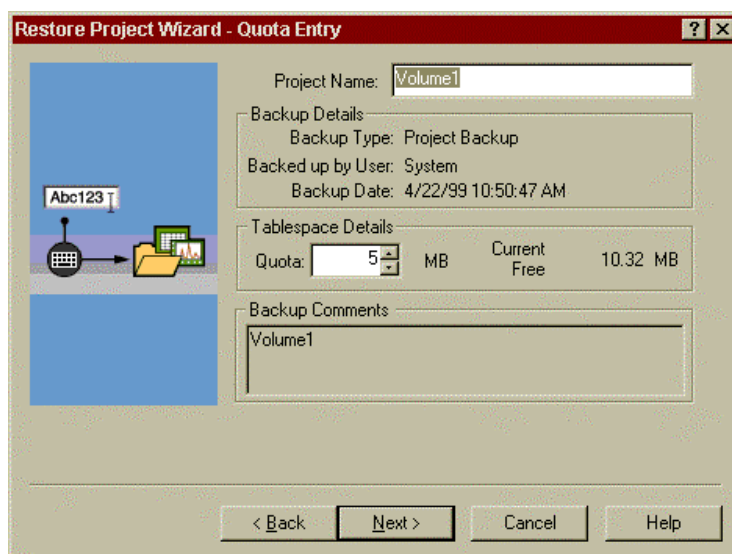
Restore Project Wizard - Quota Entry

?
X

Abc123

Project Name: Volume1

Backup Details
Backup Type: Project Backup
Backed up by User: System
Backup Date: 4/22/99 10:50:47 AM

Tablespace Details
Quota: 5 MB
Current Free 10.32 MB

Backup Comments
Volume1

< Back
Next >
Cancel
Help